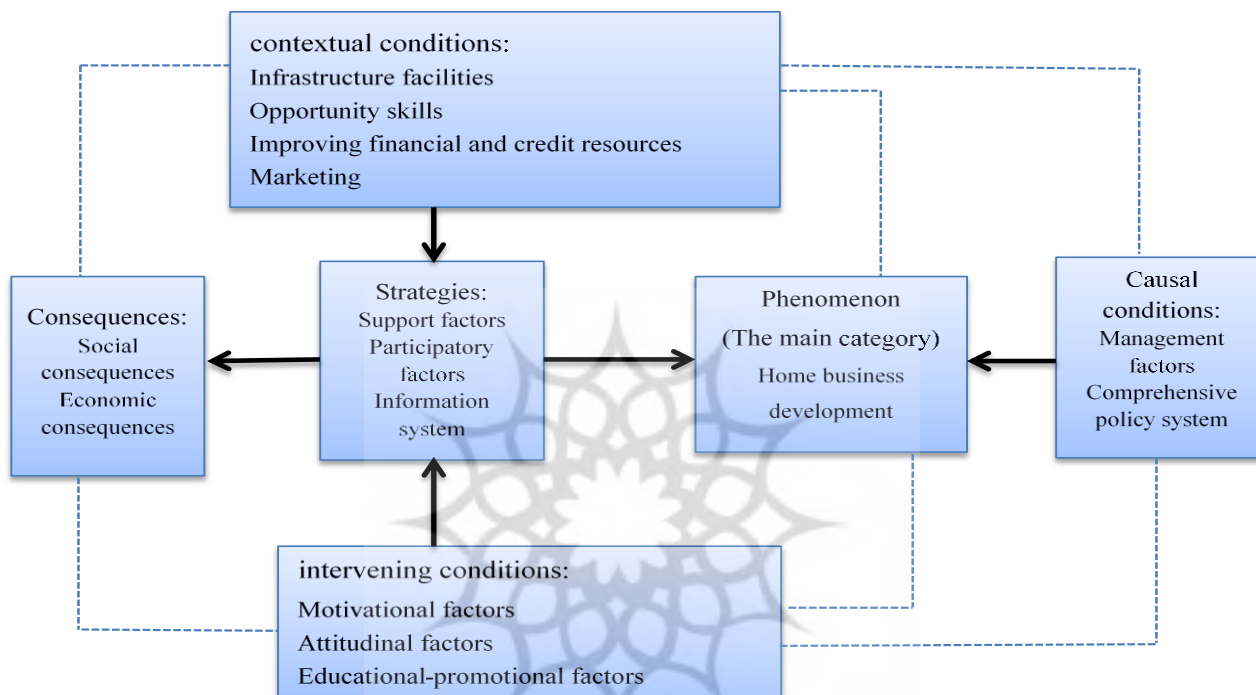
contextual conditions:
Infrastructure facilities
Opportunity skills
Improving financial and credit resources
Marketing

Consequences:
Social consequences
Economic consequences

Strategies:
Support factors
Participatory factors
Information system

Phenomenon
(The main category)
Home business development

Causal conditions:
Management factors
Comprehensive policy system

intervening conditions:
Motivational factors
Attitudinal factors
Educational-promotional factors